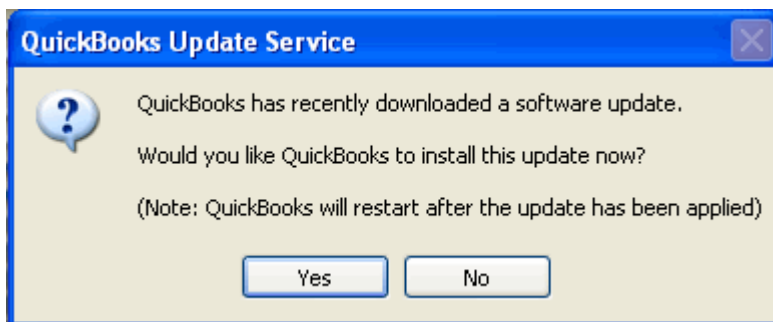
QuickBooks Update Service

QuickBooks has recently downloaded a software update.

Would you like QuickBooks to install this update now?

(Note: QuickBooks will restart after the update has been applied)

Yes

No